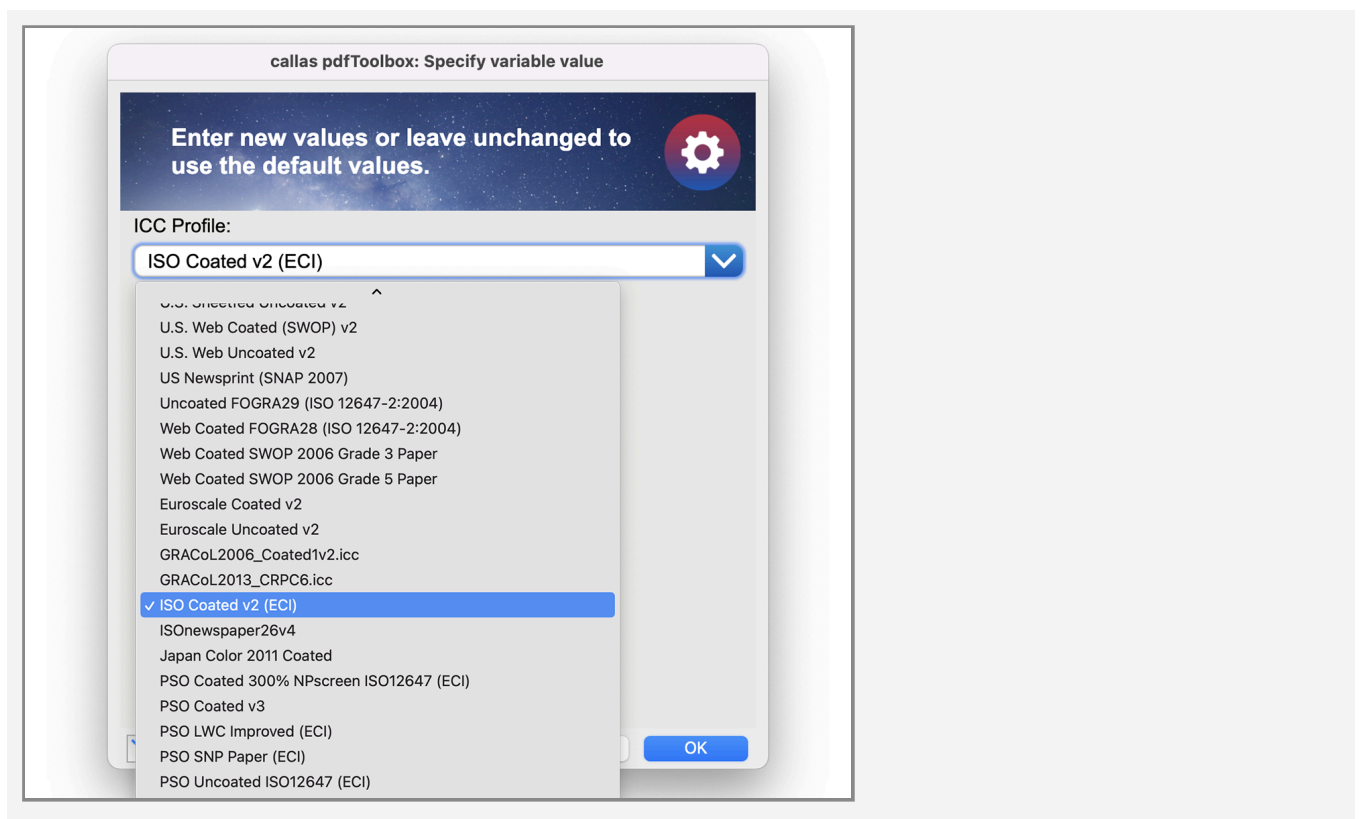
callas pdfToolbox: Specify variable value

Enter new values or leave unchanged to use the default values.

ICC Profile:

ISO Coated v2 (ECI)

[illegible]
U.S. Web Coated (SWOP) v2
U.S. Web Uncoated v2
US Newsprint (SNAP 2007)
Uncoated FOGRA29 (ISO 12647-2:2004)
Web Coated FOGRA28 (ISO 12647-2:2004)
Web Coated SWOP 2006 Grade 3 Paper
Web Coated SWOP 2006 Grade 5 Paper
Euroscale Coated v2
Euroscale Uncoated v2
GRACoL2006_Coated1v2.icc
GRACoL2013_CRPC6.icc
✓ ISO Coated v2 (ECI)
ISOnewspaper26v4
Japan Color 2011 Coated
PSO Coated 300% NPscreen ISO12647 (ECI)
PSO Coated v3
PSO LWC Improved (ECI)
PSO SNP Paper (ECI)
PSO Uncoated ISO12647 (ECI)

OK